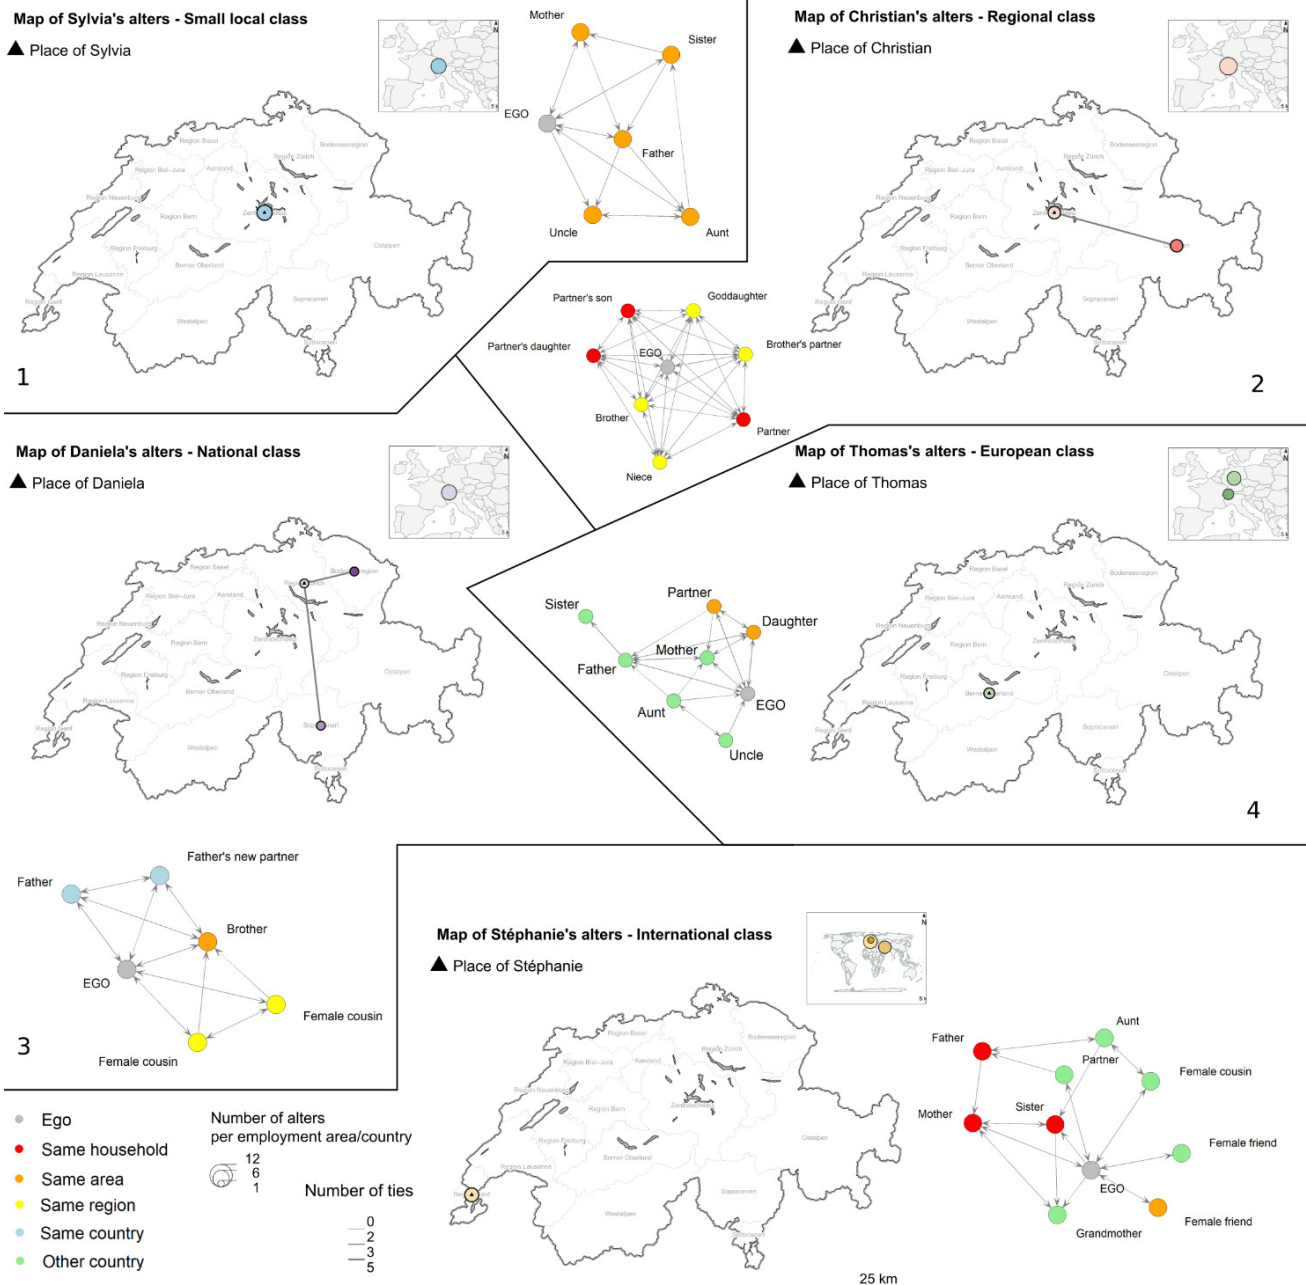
Map of Sylvia's alters - Small local class
▲ Place of Sylvia

Mother
Sister
EGO
Father
Uncle
Aunt

1

Map of Christian's alters - Regional class
▲ Place of Christian

2

Partner's son
Goddaughter
Partner's daughter
EGO
Brother's partner
Brother
Partner
Niece

Map of Daniela's alters - National class
▲ Place of Daniela

Map of Thomas's alters - European class
▲ Place of Thomas

Sister
Partner
Daughter
Father
Mother
Aunt
EGO
Uncle

4

Father
Father's new partner
Brother
EGO
Female cousin
Female cousin

3

Map of Stéphanie's alters - International class
▲ Place of Stéphanie

Aunt
Father
Partner
Female cousin
Mother
Sister
Female friend
EGO
Female friend
Grandmother

Ego
Same household
Same area
Same region
Same country
Other country

Number of alters per employment area/country
12
6
1

Number of ties
0
2
3
5

25 km